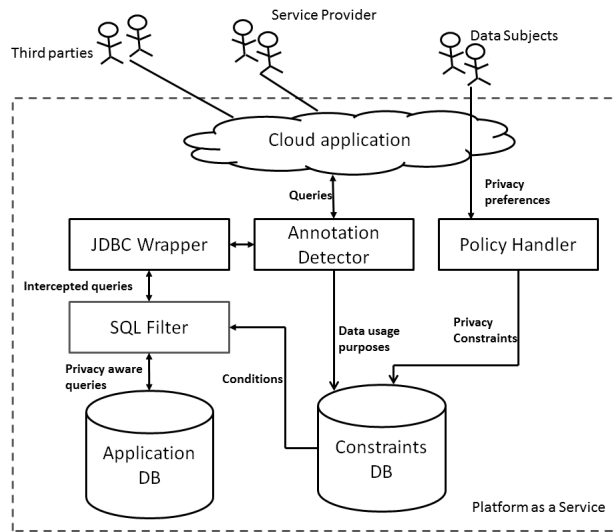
Service Provider

Third parties

Data Subjects

Cloud application

Queries

Privacy preferences

JDBC Wrapper

Annotation Detector

Policy Handler

Intercepted queries

SQL Filter

Data usage purposes

Privacy Constraints

Privacy aware queries

Conditions

Application DB

Constraints DB

Platform as a Service